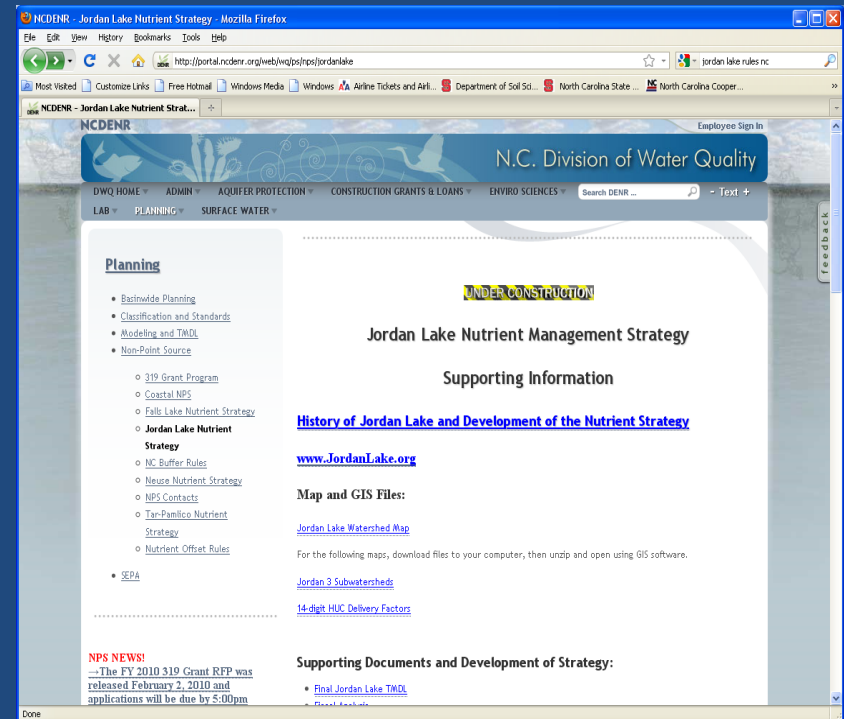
NCDENR - Jordan Lake Nutrient Strategy - Mozilla Firefox

File Edit View History Bookmarks Tools Help

http://portal.ncdenr.org/web/wq/ps/nps/jordanlake

jordan lake rules nc

Most Visited Customize Links Free Hotmail Windows Media Windows Airline Tickets and Airli... Department of Soil Sci... North Carolina State ... North Carolina Cooper...

NCDENR - Jordan Lake Nutrient Strat...

NCDENR

Employee Sign In

N.C. Division of Water Quality

DWQ HOME ▾ ADMIN ▾ AQUIFER PROTECTION ▾ CONSTRUCTION GRANTS & LOANS ▾ ENVIRO SCIENCES ▾ Search DENR ... - Text +

LAB ▾ PLANNING ▾ SURFACE WATER ▾

feedback

Planning

- Basinwide Planning
- Classification and Standards
- Modeling and TMDL
- Non-Point Source
  - 319 Grant Program
  - Coastal NPS
  - Falls Lake Nutrient Strategy
  - Jordan Lake Nutrient Strategy
  - NC Buffer Rules
  - Neuse Nutrient Strategy
  - NPS Contacts
  - Tar-Pamlico Nutrient Strategy
  - Nutrient Offset Rules
- SEPA

NPS NEWS!
→The FY 2010 319 Grant RFP was released February 2, 2010 and applications will be due by 5:00pm

UNDER CONSTRUCTION

Jordan Lake Nutrient Management Strategy

Supporting Information

History of Jordan Lake and Development of the Nutrient Strategy

www.JordanLake.org

Map and GIS Files:

Jordan Lake Watershed Map

For the following maps, download files to your computer, then unzip and open using GIS software.

Jordan 3 Subwatersheds

14-digit HUC Delivery Factors

Supporting Documents and Development of Strategy:

- Final Jordan Lake TMDL
- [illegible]

Done